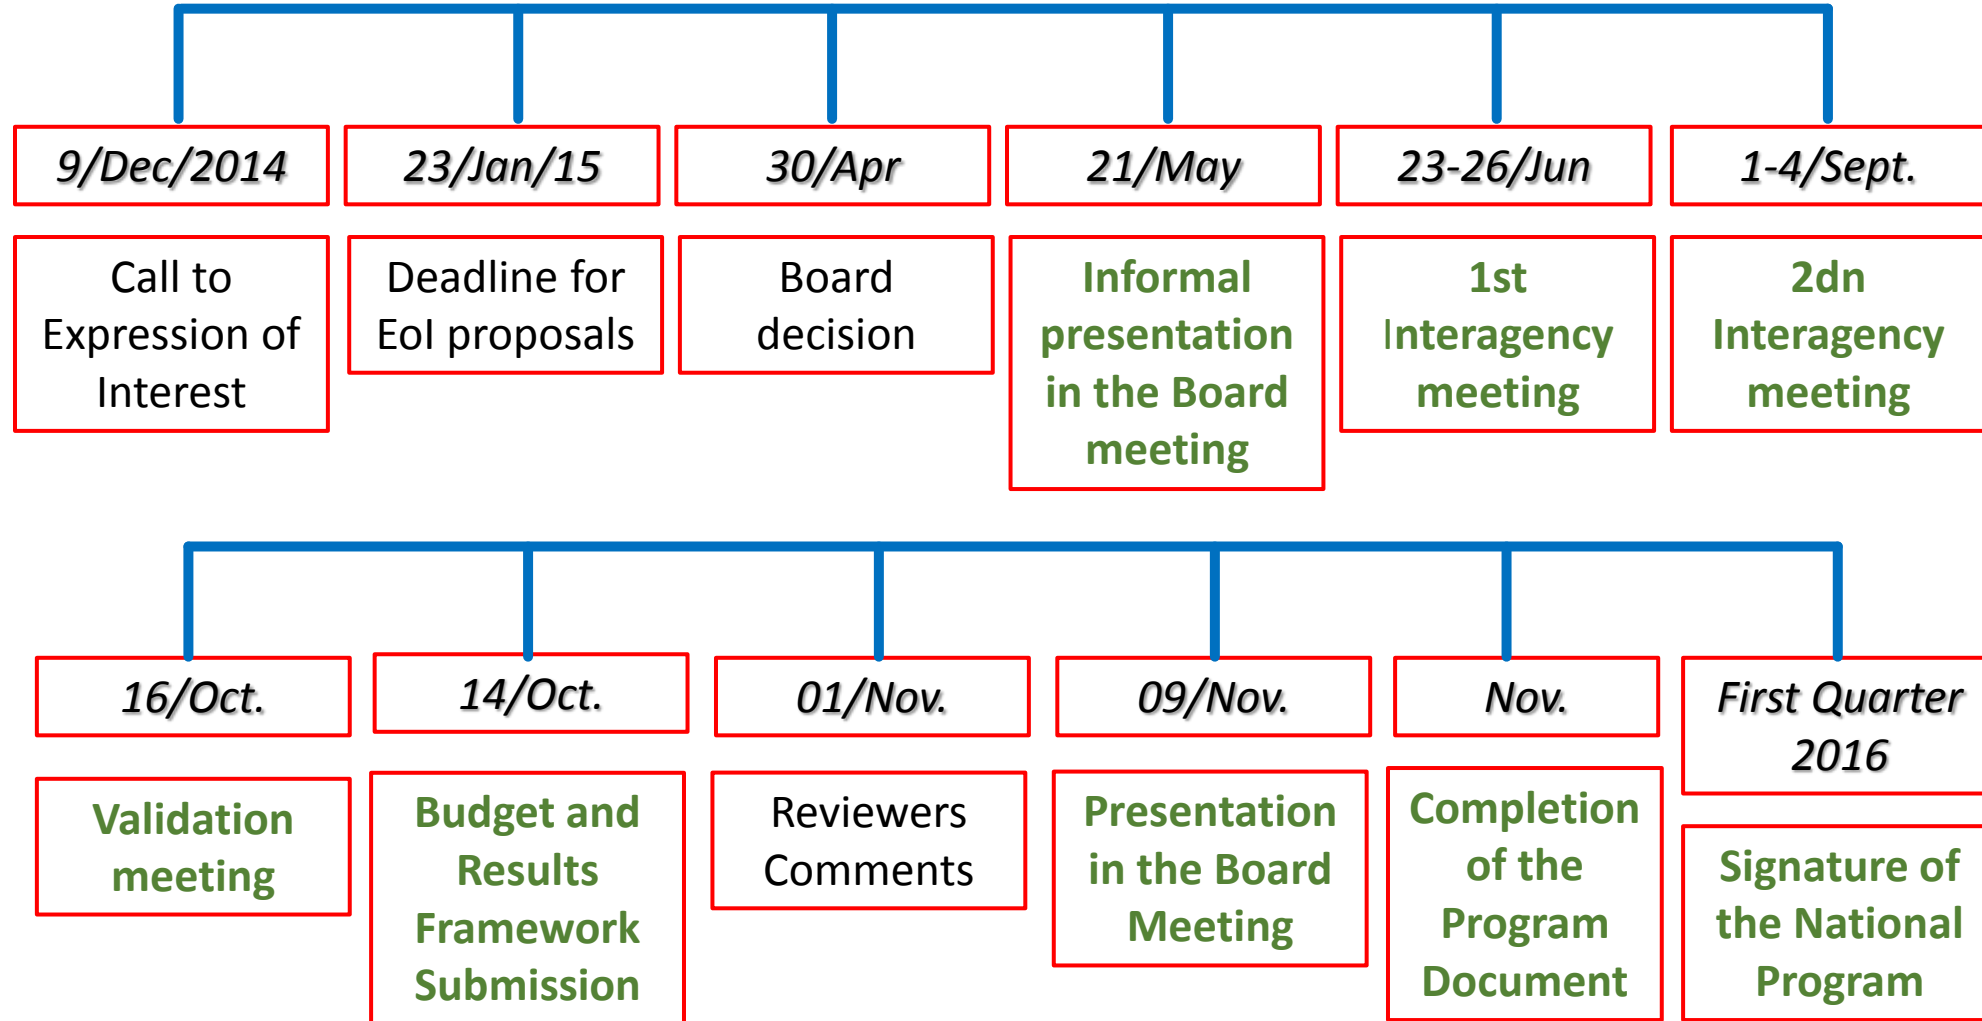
9/Dec/2014

Call to Expression of Interest

23/Jan/15

Deadline for EoI proposals

30/Apr

Board decision

21/May

Informal presentation in the Board meeting

23-26/Jun

1st Interagency meeting

1-4/Sept.

2dn Interagency meeting

16/Oct.

Validation meeting

14/Oct.

Budget and Results Framework Submission

01/Nov.

Reviewers Comments

09/Nov.

Presentation in the Board Meeting

Nov.

Completion of the Program Document

First Quarter 2016

Signature of the National Program